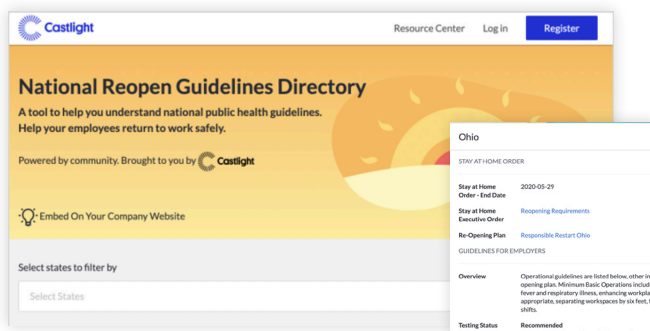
Castlight

Resource Center Log in Register

National Reopen Guidelines Directory

A tool to help you understand national public health guidelines. Help your employees return to work safely.

Powered by community. Brought to you by Castlight

Embed On Your Company Website

Select states to filter by

Select States

Ohio

STAY AT HOME ORDER

| | |
|---|---|
| Stay at Home Order - End Date | 2020-05-29 |
| Stay at Home Executive Order | Reopening Requirements |
| Re-Opening Plan | Responsible Restart Ohio |

GUIDELINES FOR EMPLOYERS

| | |
|---|---|
| Overview | Operational guidelines are listed below, other in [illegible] opening plan. Minimum Basic Operations includ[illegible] fever and respiratory illness, enhancing workpla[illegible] appropriate, separating workspaces by six feet, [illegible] shifts. |
| Testing Status | Recommended |